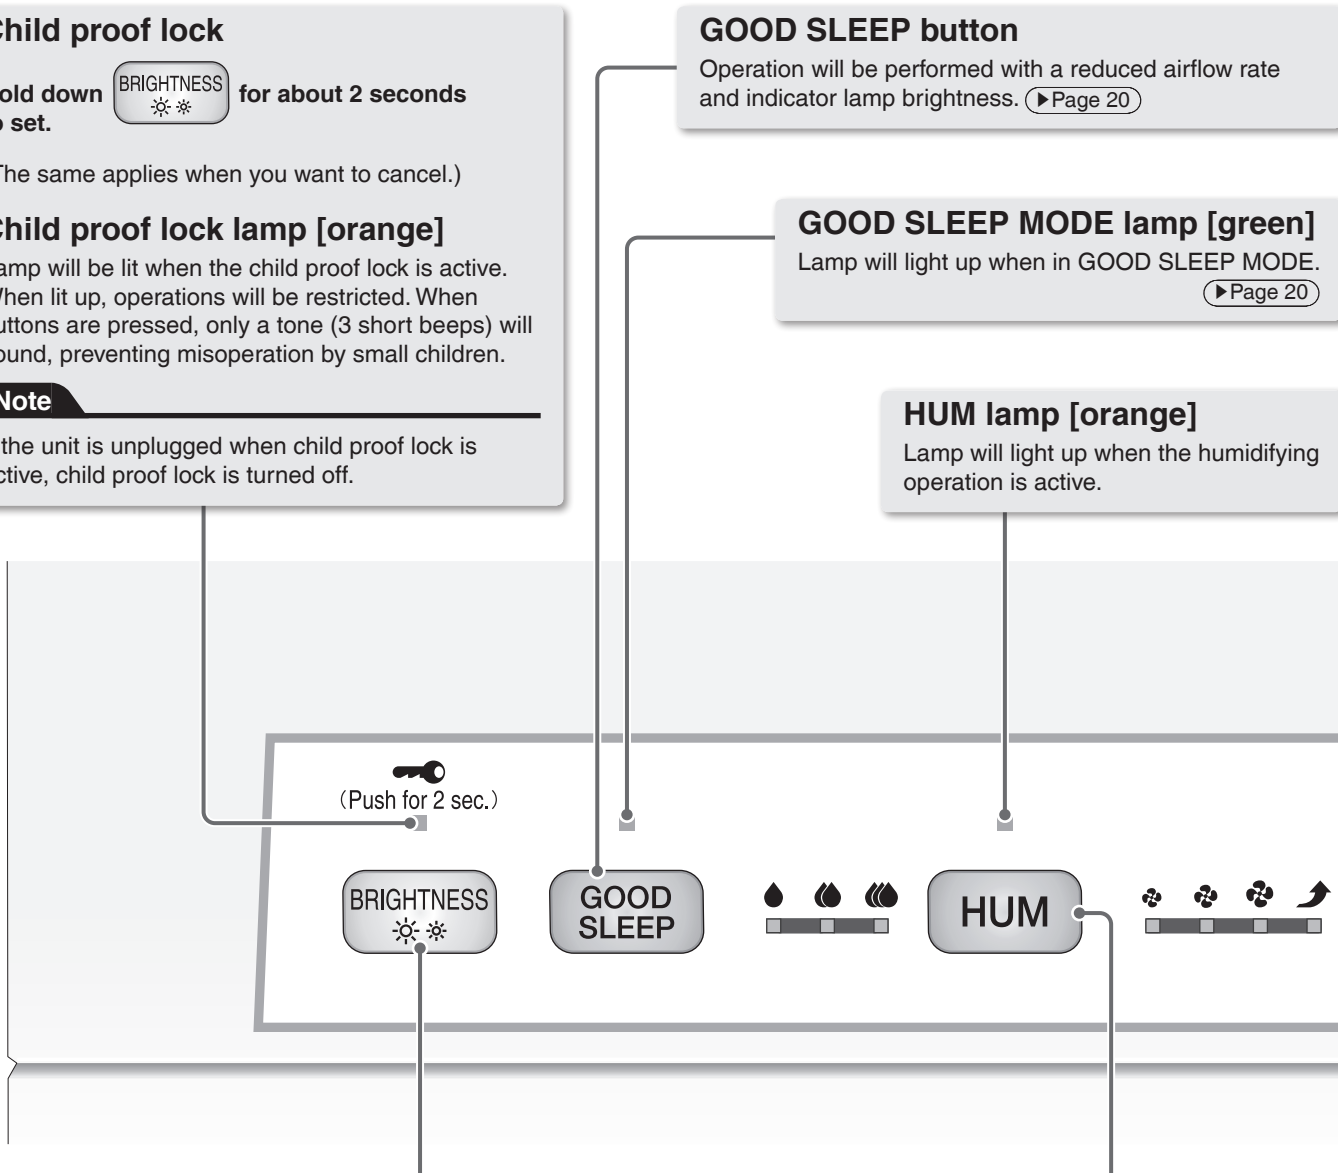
Child proof lock

old down BRIGHTNESS for about 2 seconds o set.

The same applies when you want to cancel.)

Child proof lock lamp [orange]

amp will be lit when the child proof lock is active. When lit up, operations will be restricted. When uttons are pressed, only a tone (3 short beeps) will ound, preventing misoperation by small children.

Note

the unit is unplugged when child proof lock is ctive, child proof lock is turned off.

GOOD SLEEP button

Operation will be performed with a reduced airflow rate and indicator lamp brightness. (▶Page 20)

GOOD SLEEP MODE lamp [green]

Lamp will light up when in GOOD SLEEP MODE. (▶Page 20)

HUM lamp [orange]

Lamp will light up when the humidifying operation is active.

(Push for 2 sec.)

BRIGHTNESS

GOOD SLEEP

HUM